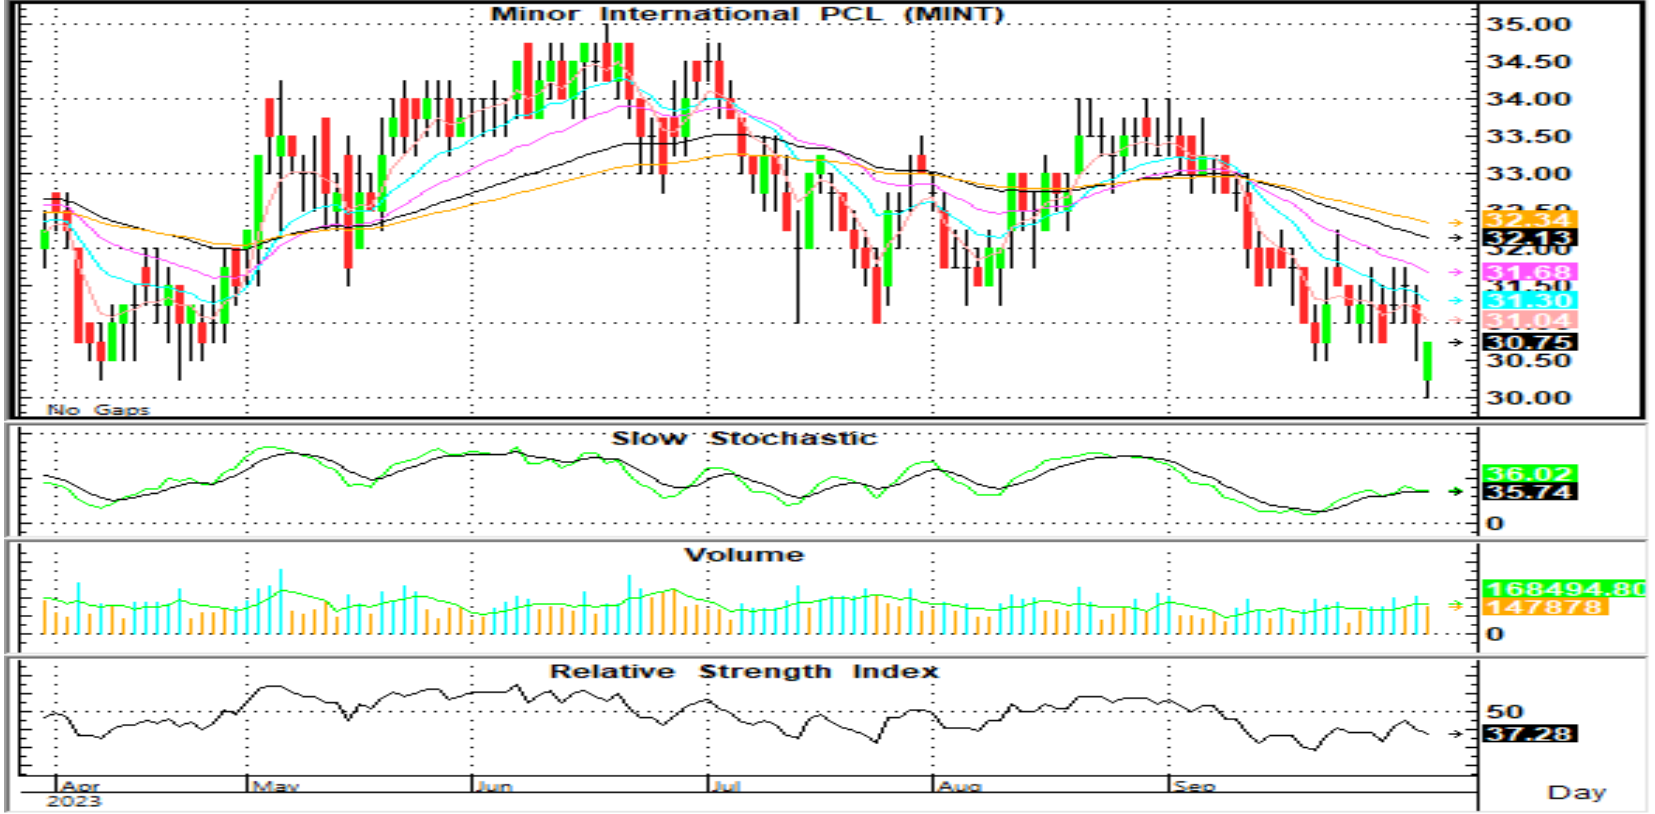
Minor International PCL (MINT)

35.00
34.50
34.00
33.50
33.00
32.50
32.34
32.13
32.00
31.68
31.50
31.30
31.04
30.75
30.50
30.00

No Gaps

Slow Stochastic

36.02
35.74
0

Volume

168494.80
147878
0

Relative Strength Index

50
37.28

Apr
2023
May
Jun
Jul
Aug
Sep

Day